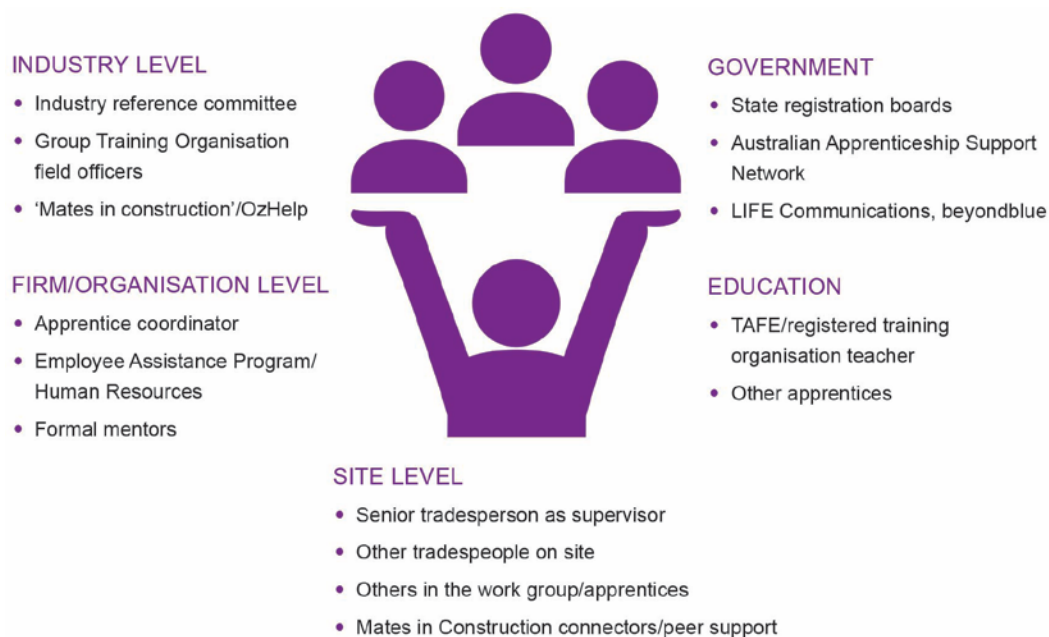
INDUSTRY LEVEL
• Industry reference committee
• Group Training Organisation field officers
• 'Mates in construction'/OzHelp

FIRM/ORGANISATION LEVEL
• Apprentice coordinator
• Employee Assistance Program/ Human Resources
• Formal mentors

GOVERNMENT
• State registration boards
• Australian Apprenticeship Support Network
• LIFE Communications, beyondblue

EDUCATION
• TAFE/registered training organisation teacher
• Other apprentices

SITE LEVEL
• Senior tradesperson as supervisor
• Other tradespeople on site
• Others in the work group/apprentices
• Mates in Construction connectors/peer support